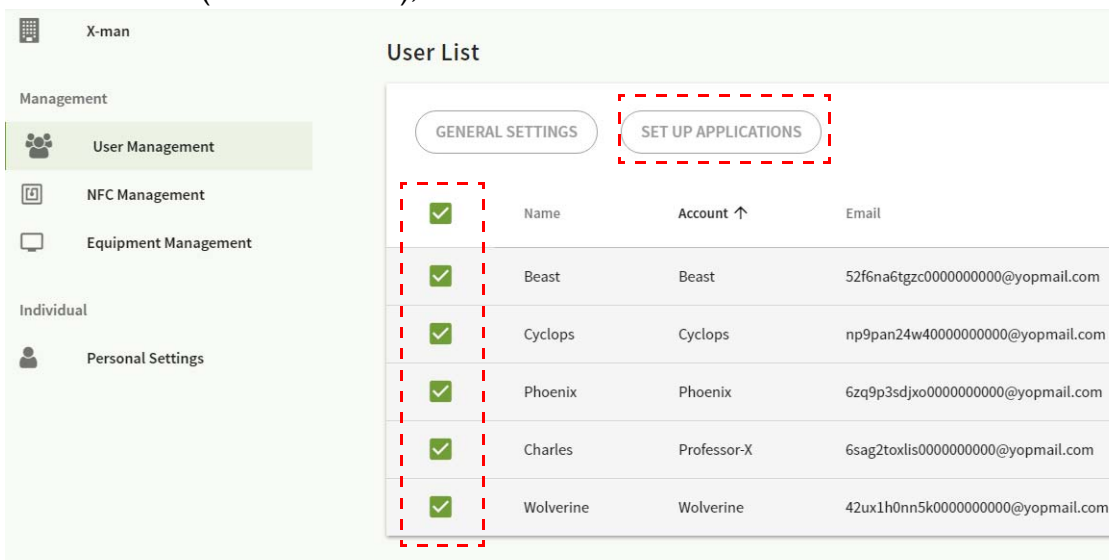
X-man

Management

User Management

NFC Management

Equipment Management

Individual

Personal Settings

User List

GENERAL SETTINGS

SET UP APPLICATIONS

| | Name | Account ↑ | Email |
|---|---|---|---|
| | Beast | Beast | 52f6na6tgzc0000000000@yopmail.com |
| | Cyclops | Cyclops | np9pan24w40000000000@yopmail.com |
| | Phoenix | Phoenix | 6zq9p3sdjxo0000000000@yopmail.com |
| | Charles | Professor-X | 6sag2toxlis0000000000@yopmail.com |
| | Wolverine | Wolverine | 42ux1h0nn5k0000000000@yopmail.com |